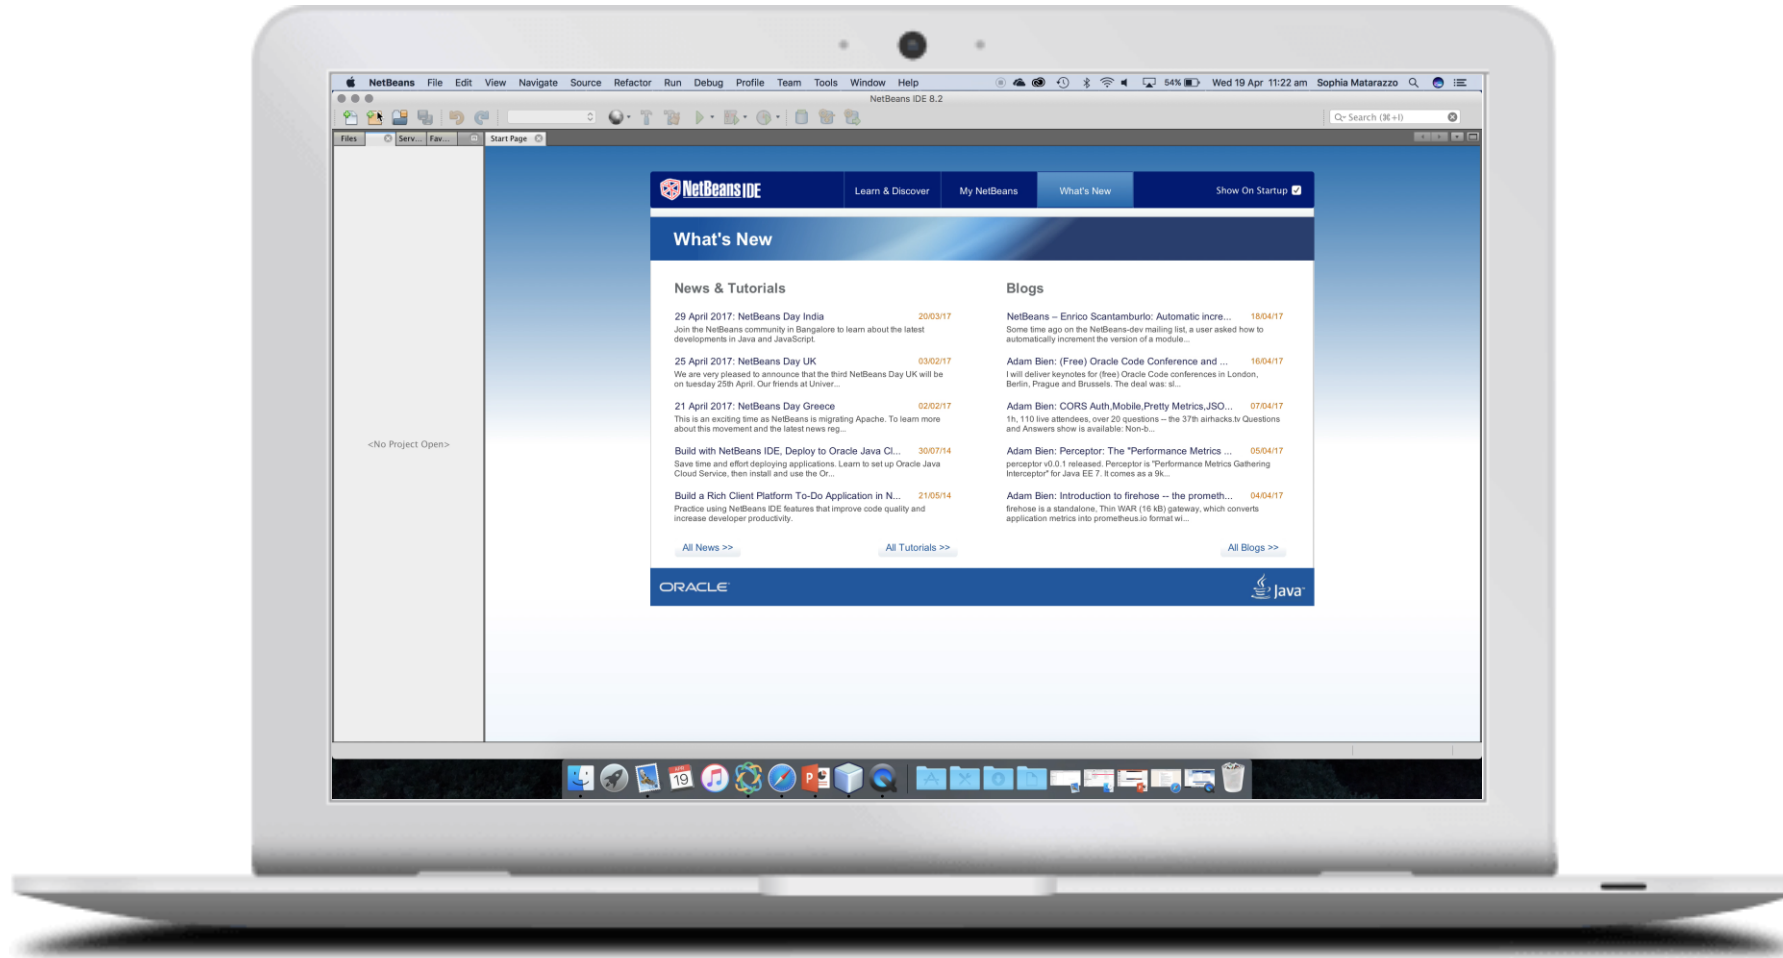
NetBeans File Edit View Navigate Source Refactor Run Debug Profile Team Tools Window Help

54% Wed 19 Apr 11:22 am Sophia Matarazzo

NetBeans IDE 8.2

Search (⌘+I)

Files Serv... Fav...

Start Page

<No Project Open>

NetBeans IDE

Learn & Discover My NetBeans What's New Show On Startup

What's New

News & Tutorials

29 April 2017: NetBeans Day India 20/03/17
Join the NetBeans community in Bangalore to learn about the latest developments in Java and JavaScript.

25 April 2017: NetBeans Day UK 03/02/17
We are very pleased to announce that the third NetBeans Day UK will be on tuesday 25th April. Our friends at Univer...

21 April 2017: NetBeans Day Greece 02/02/17
This is an exciting time as NetBeans is migrating Apache. To learn more about this movement and the latest news reg...

Build with NetBeans IDE, Deploy to Oracle Java Cl... 30/07/14
Save time and effort deploying applications. Learn to set up Oracle Java Cloud Service, then install and use the Or...

Build a Rich Client Platform To-Do Application in N... 21/05/14
Practice using NetBeans IDE features that improve code quality and increase developer productivity.

All News >> All Tutorials >>

Blogs

NetBeans – Enrico Scantamburlo: Automatic incre... 18/04/17
Some time ago on the NetBeans-dev mailing list, a user asked how to automatically increment the version of a module...

Adam Bien: (Free) Oracle Code Conference and ... 16/04/17
I will deliver keynotes for (free) Oracle Code conferences in London, Berlin, Prague and Brussels. The deal was: sl...

Adam Bien: CORS Auth,Mobile,Pretty Metrics,JSO... 07/04/17
1h, 110 live attendees, over 20 questions -- the 37th airhacks.tv Questions and Answers show is available: Non-b...

Adam Bien: Perceptor: The "Performance Metrics ... 05/04/17
perceptor v0.0.1 released. Perceptor is "Performance Metrics Gathering Interceptor" for Java EE 7. It comes as a 9k...

Adam Bien: Introduction to firehose -- the prometh... 04/04/17
firehose is a standalone, Thin WAR (16 kB) gateway, which converts application metrics into prometheus.io format wi...

All Blogs >>

ORACLE Java

19